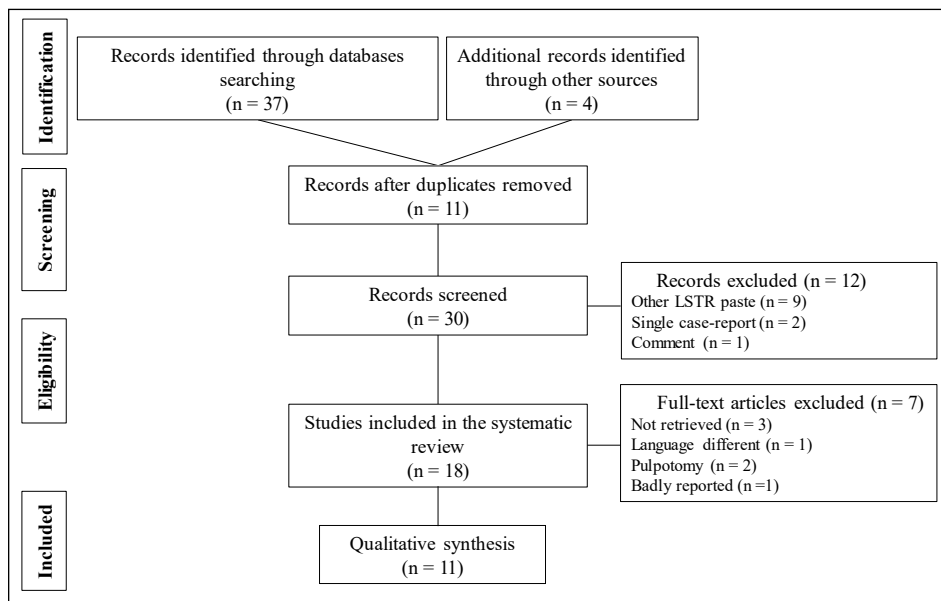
Identification

Records identified through databases searching
(n = 37)

Additional records identified through other sources
(n = 4)

Screening

Records after duplicates removed
(n = 11)

Records screened
(n = 30)

Records excluded (n = 12)
Other LSTR paste (n = 9)
Single case-report (n = 2)
Comment (n = 1)

Eligibility

Studies included in the systematic review
(n = 18)

Full-text articles excluded (n = 7)
Not retrieved (n = 3)
Language different (n = 1)
Pulpotomy (n = 2)
Badly reported (n =1)

Included

Qualitative synthesis
(n = 11)